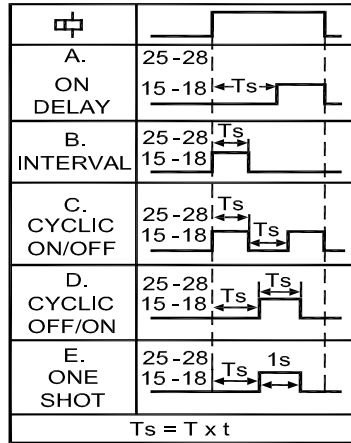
| | |
|---|---|
| A. ON DELAY | 25-28 15-18 Ts |
| B. INTERVAL | 25-28 Ts 15-18 |
| C. CYCLIC ON/OFF | 25-28 Ts 15-18 Ts |
| D. CYCLIC OFF/ON | 25-28 Ts 15-18 Ts |
| E. ONE SHOT | 25-28 Ts 1s 15-18 |

Ts = T x t